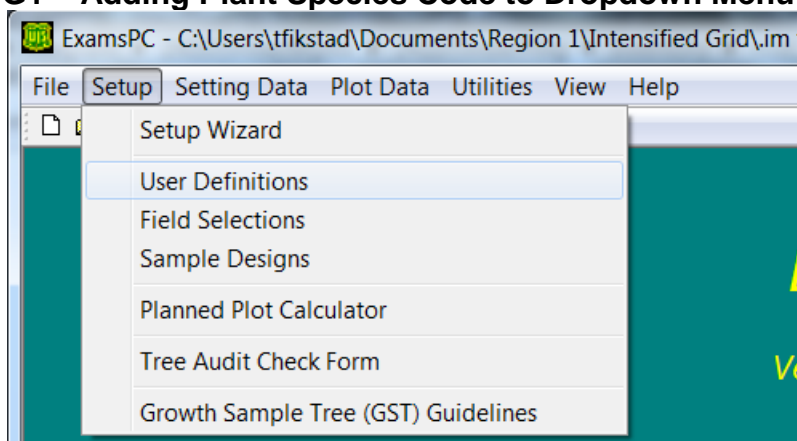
Adding Plant Species Code to Dropdown Menu

ExamsPC - C:\Users\tfikstad\Documents\Region 1\Intensified Grid\.im

File Setup Setting Data Plot Data Utilities View Help

Setup Wizard
User Definitions
Field Selections
Sample Designs
Planned Plot Calculator
Tree Audit Check Form
Growth Sample Tree (GST) Guidelines

Ve